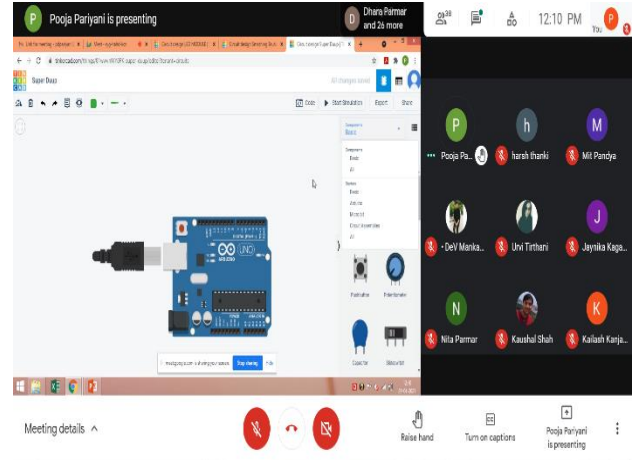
P Pooja Pariyani is presenting

D Dhara Parmar and 26 more

28

12:10 PM

P You

Super Duup

All changes saved

Code

Start Simulation

Export

Share

Basic

Pushbutton

Potentiometer

Capacitor

Slideswitch

UNO

ARDUINO

meet.google.com is sharing your screen.

Stop sharing

Hide

P Pooja Pa...

h harsh thanki

M Mit Pandya

- DeV Manka...

Urvi Tirthani

J Jaynika Kaga...

N Nita Parmar

Kaushal Shah

K Kailash Kanja...

Meeting details

Raise hand

Turn on captions

Pooja Pariyani is presenting